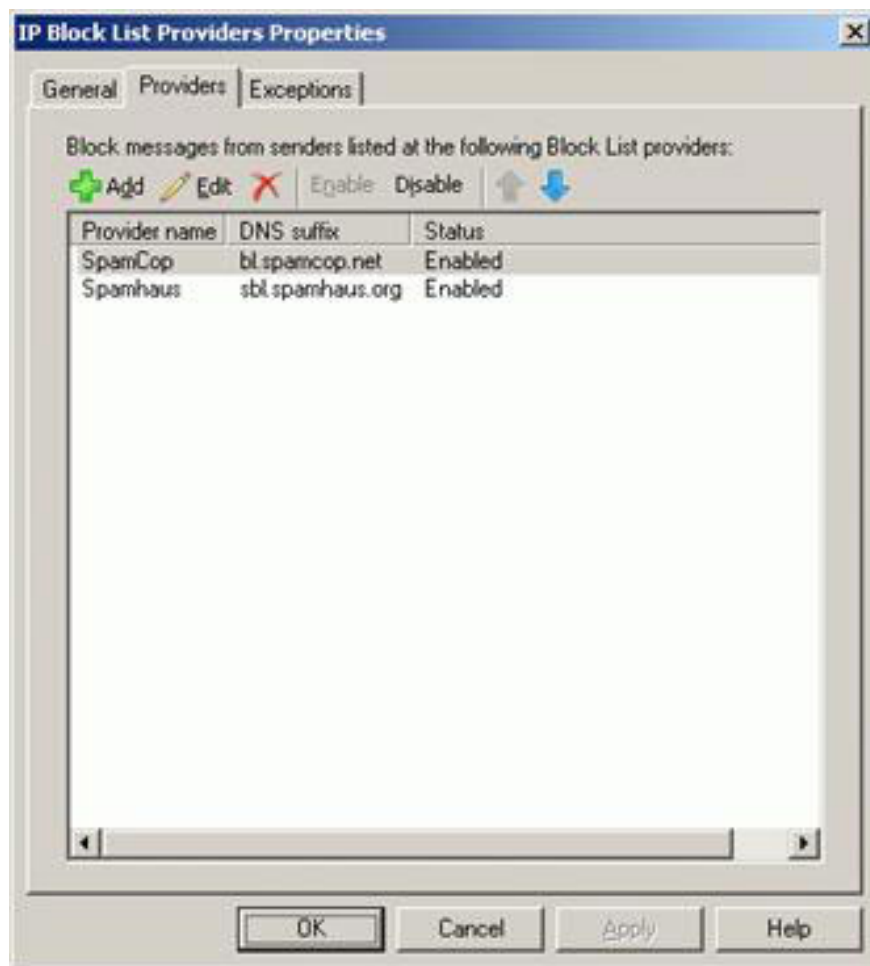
IP Block List Providers Properties

General Providers Exceptions

Block messages from senders listed at the following Block List providers:

Add Edit Enable Disable

| Provider name | DNS suffix | Status |
|---|---|---|
| SpamCop | bl.spamcop.net | Enabled |
| Spamhaus | sbl.spamhaus.org | Enabled |

OK Cancel Apply Help